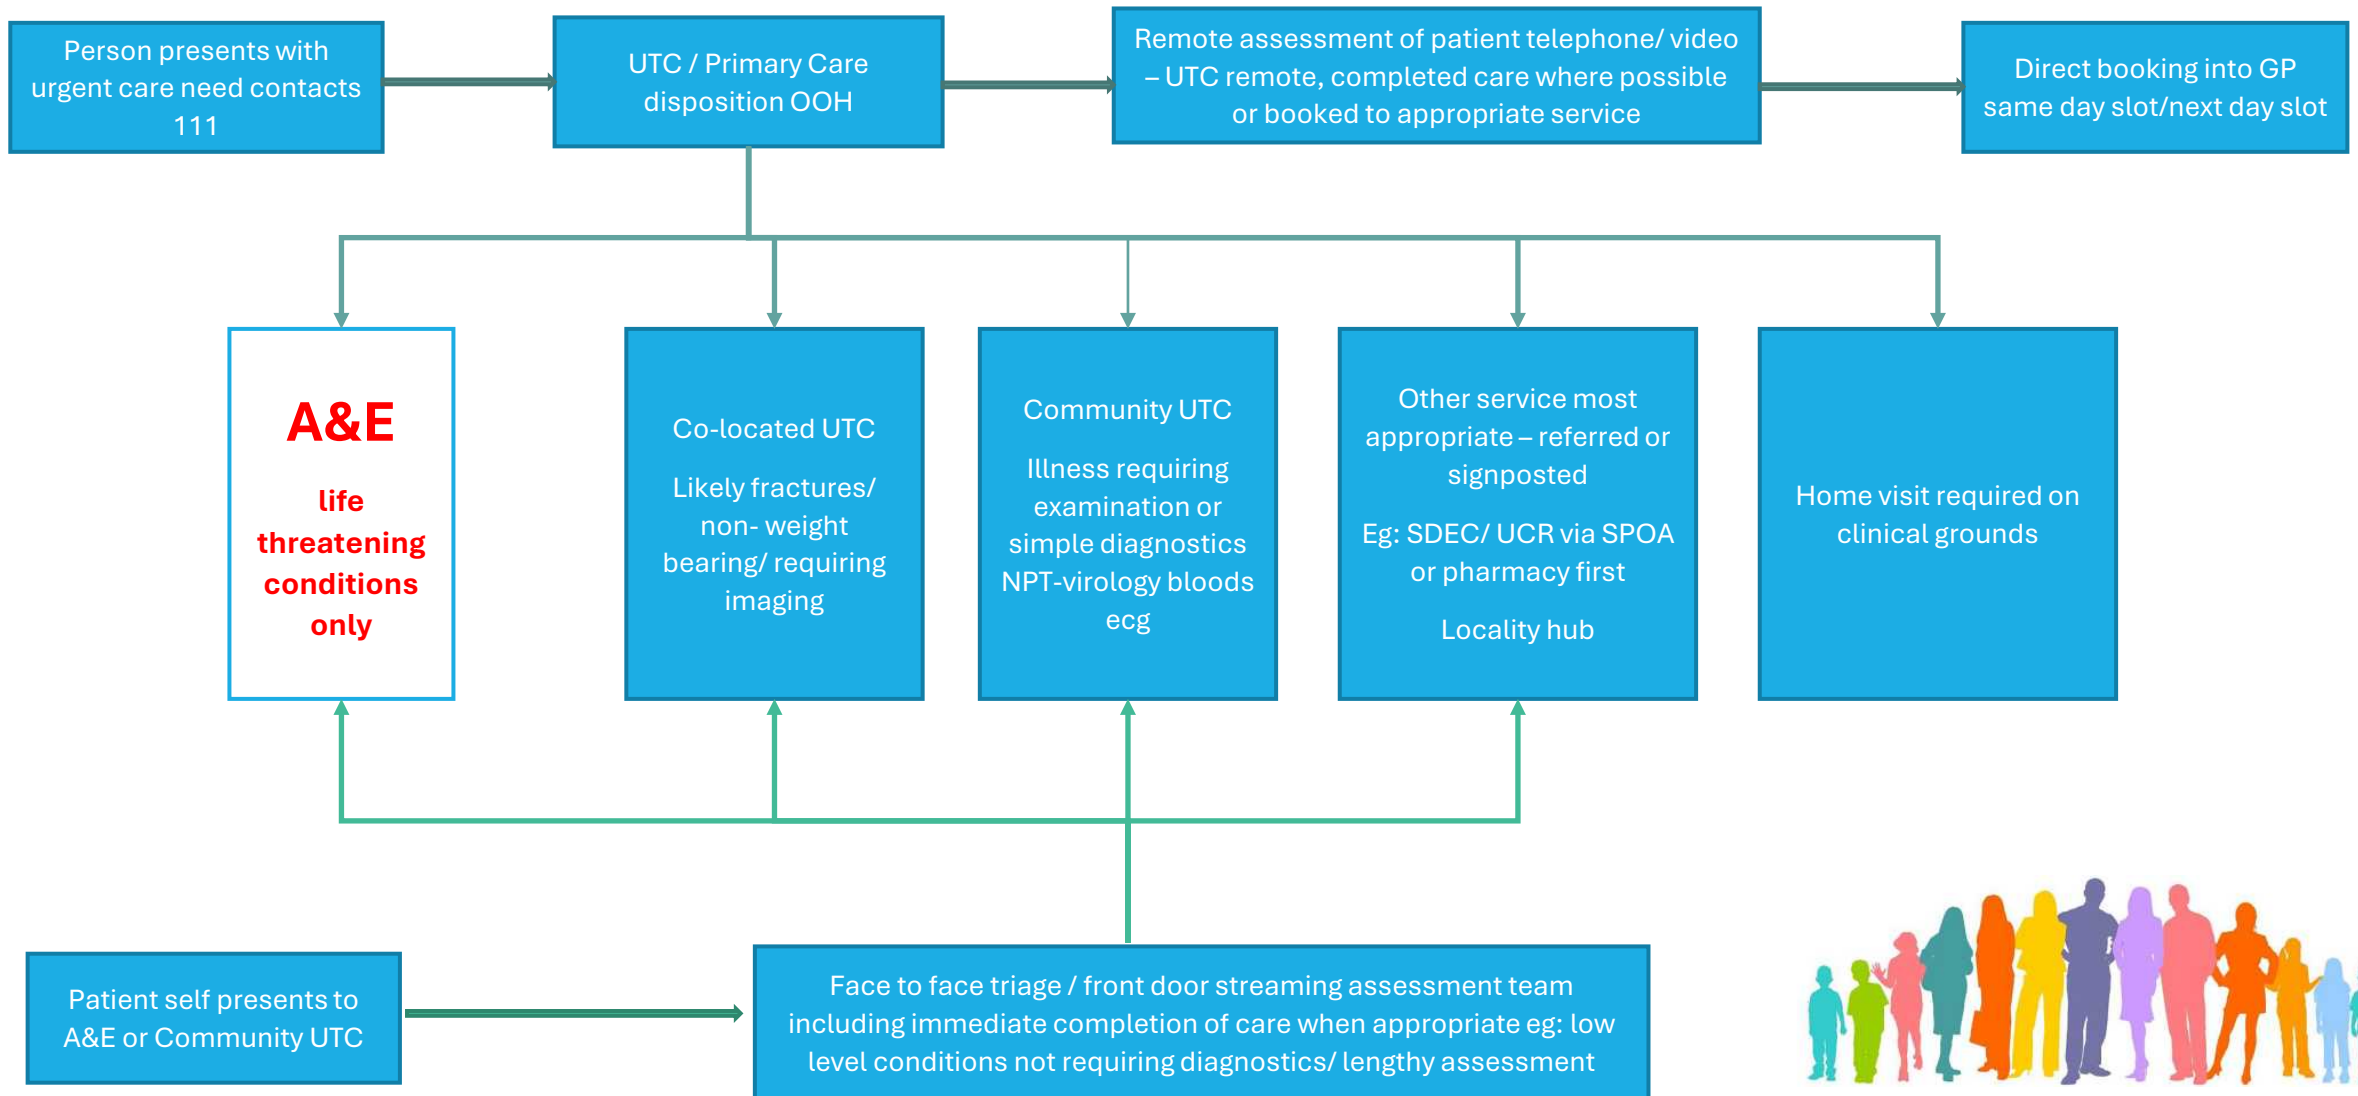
Person presents with urgent care need contacts 111

UTC / Primary Care disposition OOH

Remote assessment of patient telephone/ video – UTC remote, completed care where possible or booked to appropriate service

Direct booking into GP same day slot/next day slot

A&E

life threatening conditions only

Co-located UTC

Likely fractures/ non- weight bearing/ requiring imaging

Community UTC

Illness requiring examination or simple diagnostics NPT-virology bloods ecg

Other service most appropriate – referred or signposted

Eg: SDEC/ UCR via SPOA or pharmacy first

Locality hub

Home visit required on clinical grounds

Patient self presents to A&E or Community UTC

Face to face triage / front door streaming assessment team including immediate completion of care when appropriate eg: low level conditions not requiring diagnostics/ lengthy assessment